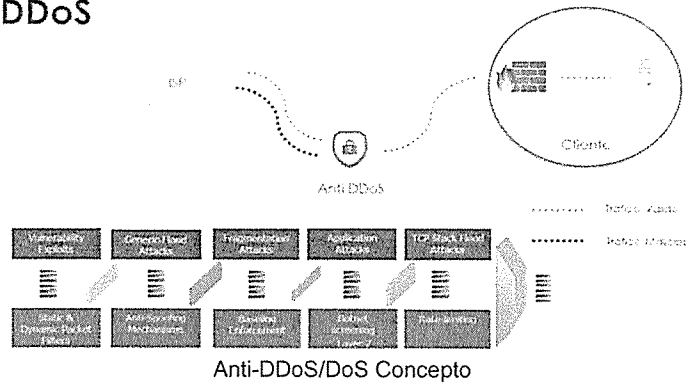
DDoS

ISP

Cliente

Anti DDoS

Tráfico Válido

Tráfico Ataques

Vulnerability Exploits

Generic Flood Attacks

Fragmentation Attacks

Application Attacks

TCP Stack Flood Attacks

Static & Dynamic Packet Filters

Anti-Spoofing Mechanisms

Dynamic Enforcement

Botnet Screening Layer 7

Rate Limiting

Anti-DDoS/DoS Concepto